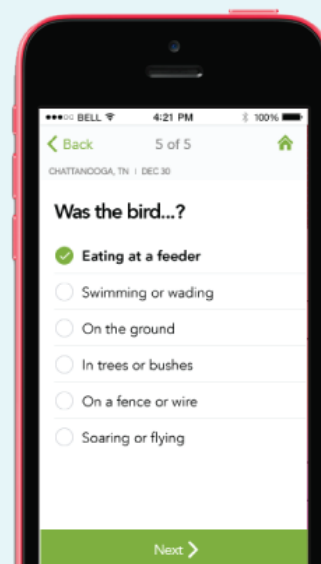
●●●○○ BELL 4:21 PM 100%

Back 5 of 5

CHATTANOOGA, TN | DEC 30

Was the bird...?

Eating at a feeder

Swimming or wading

On the ground

In trees or bushes

On a fence or wire

Soaring or flying

Next